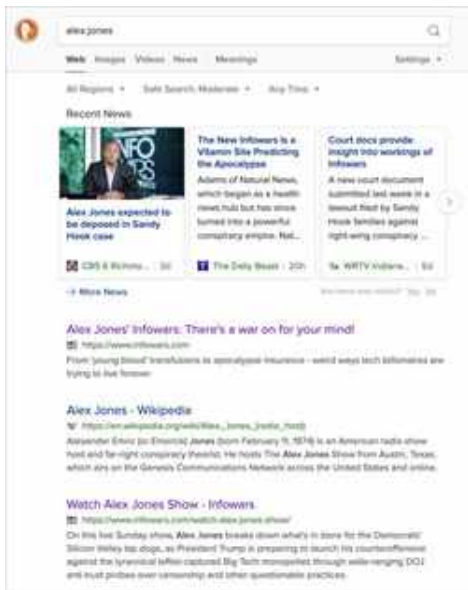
alex jones

Web Images Videos News Meanings Settings

All Regions Safe Search: Moderate Any Time

Recent News

Alex Jones expected to be deposed in Sandy Hook case

CBS & Richmond · 3d

The New Infowars Is a Vitamin Site Predicting the Apocalypse

Adams of Natural News, which began as a health news hub but has since turned into a powerful conspiracy empire. Nat...

The Daily Beast · 20h

Court docs provide insight into workings of Infowars

A new court document submitted last week in a lawsuit filed by Sandy Hook families against right-wing conspiracy ...

WRTV Indiana · 6d

More News

Are these news relevant? Yes No

Alex Jones' Infowars: There's a war on for your mind!

https://www.infowars.com

From 'young blood' transfusions to apocalypse insurance - weird ways tech billionaires are trying to live forever

Alex Jones - Wikipedia

https://en.wikipedia.org/wiki/Alex_Jones_(radio_host)

Alexander Emric (or Emerick) Jones (born February 11, 1974) is an American radio show host and far-right conspiracy theorist. He hosts The Alex Jones Show from Austin, Texas, which airs on the Genesis Communications Network across the United States and online.

Watch Alex Jones Show - Infowars

https://www.infowars.com/watch-alex-jones-show/

On this live Sunday show, Alex Jones breaks down what's in store for the Democratic Silicon Valley top dogs, as President Trump is preparing to launch his counteroffensive against the tyrannical leftist-captured Big Tech monopolies through wide-ranging DOJ and trust probes over censorship and other questionable practices.